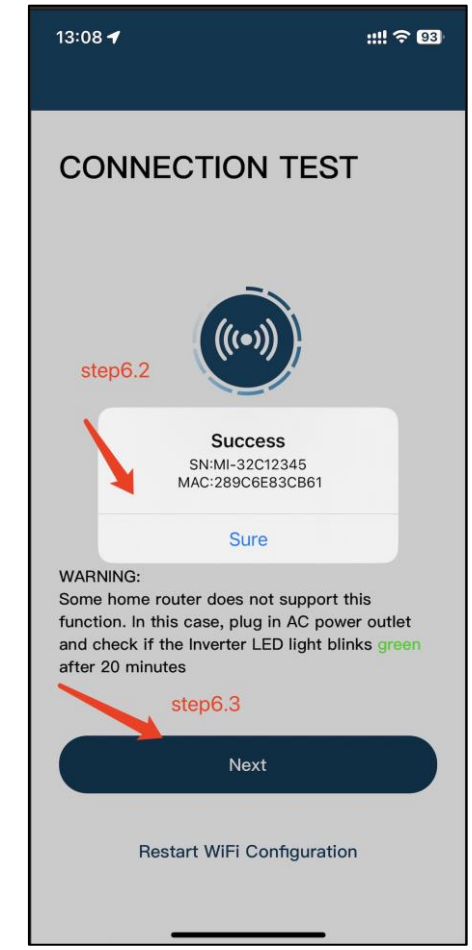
13:08

93

CONNECTION TEST

step6.2

Success
SN:MI-32C12345
MAC:289C6E83CB61

Sure

WARNING:
Some home router does not support this function. In this case, plug in AC power outlet and check if the Inverter LED light blinks green after 20 minutes

step6.3

Next

Restart WiFi Configuration